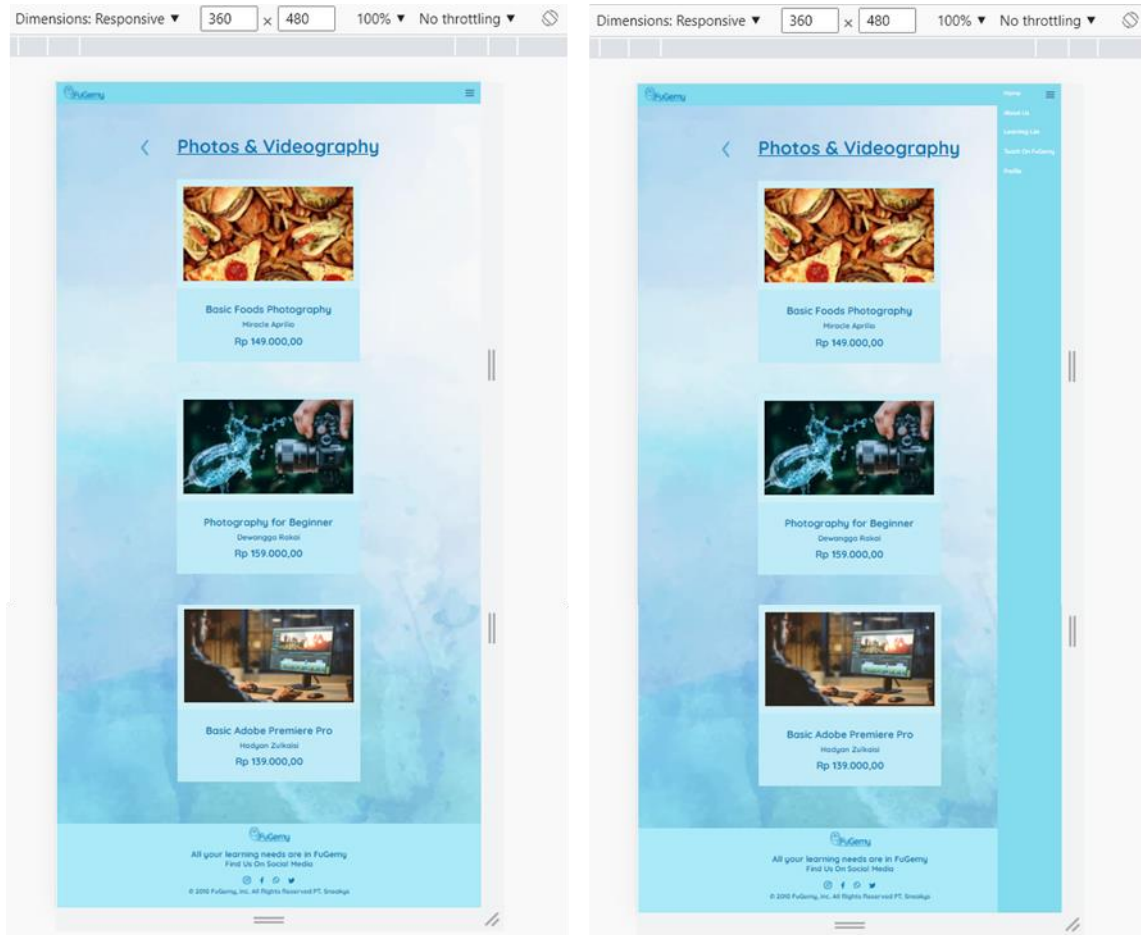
Dimensions: Responsive ▼ 360 × 480 100% ▼ No throttling ▼

FuGemy

Photos & Videography

Basic Foods Photography
Miracle Aprilia
Rp 149.000,00

Photography for Beginner
Dewangga Rakai
Rp 159.000,00

Basic Adobe Premiere Pro
Hadyan Zulkaisi
Rp 139.000,00

FuGemy
All your learning needs are in FuGemy
Find Us On Social Media
© 2010 FuGemy, Inc. All Rights Reserved PT. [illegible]

Dimensions: Responsive ▼ 360 × 480 100% ▼ No throttling ▼

FuGemy

Home
About Us
Learning List
Teach On FuGemy
Profile

Photos & Videography

Basic Foods Photography
Miracle Aprilia
Rp 149.000,00

Photography for Beginner
Dewangga Rakai
Rp 159.000,00

Basic Adobe Premiere Pro
Hadyan Zulkaisi
Rp 139.000,00

FuGemy
All your learning needs are in FuGemy
Find Us On Social Media
© 2010 FuGemy, Inc. All Rights Reserved PT. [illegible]